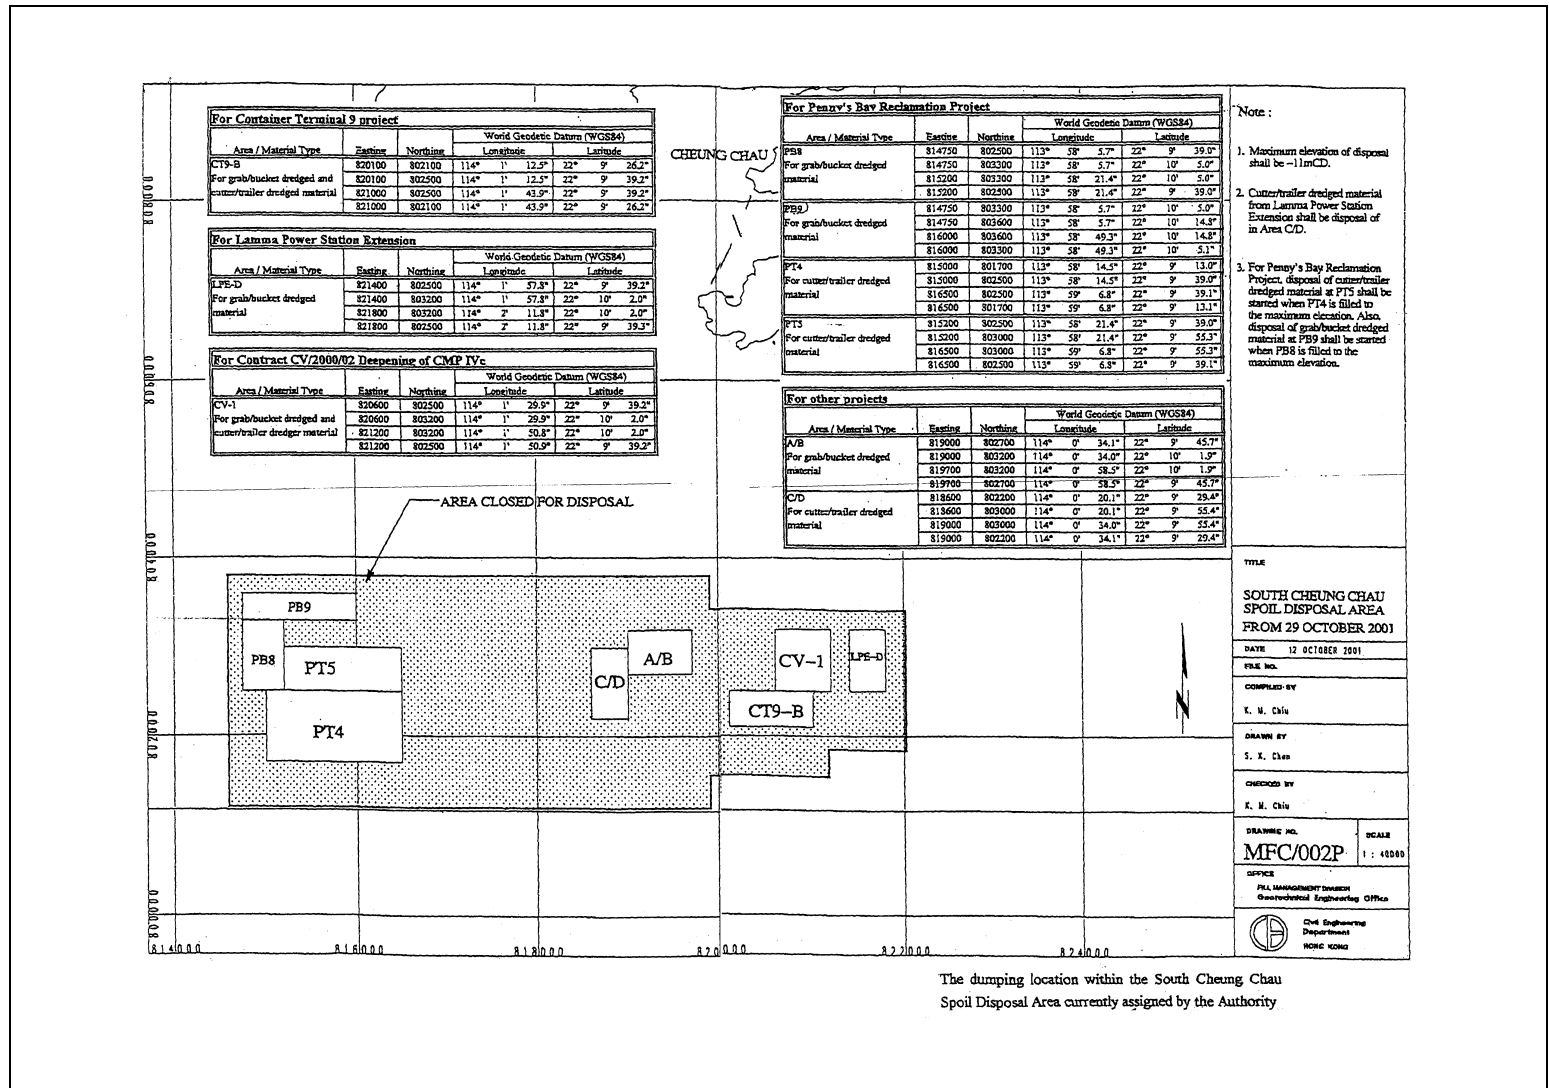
For Container Terminal 9 project

| Area / Material Type | Easting | Northing | World Geodetic Datum (WGS84) Longitude | | | Latitude | | |
|---|---|---|---|---|---|---|---|---|
| CT9-B | 820100 | 802100 | 114° | 1' | 12.5" | 22° | 9' | 26.2" |
| For grab/bucket dredged and | 820100 | 802500 | 114° | 1' | 12.5" | 22° | 9' | 39.2" |
| cutter/trailer dredged material | 821000 | 802500 | 114° | 1' | 43.9" | 22° | 9' | 39.2" |
| | 821000 | 802100 | 114° | 1' | 43.9" | 22° | 9' | 26.2" |

For Lamma Power Station Extension

| Area / Material Type | Easting | Northing | World Geodetic Datum (WGS84) Longitude | | | Latitude | | |
|---|---|---|---|---|---|---|---|---|
| LPE-D | 821400 | 802500 | 114° | 1' | 57.8" | 22° | 9' | 39.2" |
| For grab/bucket dredged | 821400 | 803200 | 114° | 1' | 57.8" | 22° | 10' | 2.0" |
| material | 821800 | 803200 | 114° | 2' | 11.8" | 22° | 10' | 2.0" |
| | 821800 | 802500 | 114° | 2' | 11.8" | 22° | 9' | 39.3" |

For Contract CV/2000/02 Deepening of CMP IVc

| Area / Material Type | Easting | Northing | World Geodetic Datum (WGS84) Longitude | | | Latitude | | |
|---|---|---|---|---|---|---|---|---|
| CV-1 | 820600 | 802500 | 114° | 1' | 29.9" | 22° | 9' | 39.2" |
| For grab/bucket dredged and | 820600 | 803200 | 114° | 1' | 29.9" | 22° | 10' | 2.0" |
| cutter/trailer dredger material | 821200 | 803200 | 114° | 1' | 50.8" | 22° | 10' | 2.0" |
| | 821200 | 802500 | 114° | 1' | 50.9" | 22° | 9' | 39.2" |

CHEUNG CHAU

For Penny's Bay Reclamation Project

| Area / Material Type | Easting | Northing | World Geodetic Datum (WGS84) Longitude | | | Latitude | | |
|---|---|---|---|---|---|---|---|---|
| PB8 | 814750 | 802500 | 113° | 58' | 5.7" | 22° | 9' | 39.0" |
| For grab/bucket dredged | 814750 | 803300 | 113° | 58' | 5.7" | 22° | 10' | 5.0" |
| material | 815200 | 803300 | 113° | 58' | 21.4" | 22° | 10' | 5.0" |
| | 815200 | 802500 | 113° | 58' | 21.4" | 22° | 9' | 39.0" |
| PB9 | 814750 | 803300 | 113° | 58' | 5.7" | 22° | 10' | 5.0" |
| For grab/bucket dredged | 814750 | 803600 | 113° | 58' | 5.7" | 22° | 10' | 14.8" |
| material | 816000 | 803600 | 113° | 58' | 49.3" | 22° | 10' | 14.8" |
| | 816000 | 803300 | 113° | 58' | 49.3" | 22° | 10' | 5.1" |
| PT4 | 815000 | 801700 | 113° | 58' | 14.5" | 22° | 9' | 13.0" |
| For cutter/trailer dredged | 815000 | 802500 | 113° | 58' | 14.5" | 22° | 9' | 39.0" |
| material | 816500 | 802500 | 113° | 59' | 6.8" | 22° | 9' | 39.1" |
| | 816500 | 801700 | 113° | 59' | 6.8" | 22° | 9' | 13.1" |
| PT5 | 815200 | 802500 | 113° | 58' | 21.4" | 22° | 9' | 39.0" |
| For cutter/trailer dredged | 815200 | 803000 | 113° | 58' | 21.4" | 22° | 9' | 55.3" |
| material | 816500 | 803000 | 113° | 59' | 6.8" | 22° | 9' | 55.3" |
| | 816500 | 802500 | 113° | 59' | 6.8" | 22° | 9' | 39.1" |

For other projects

| Area / Material Type | Easting | Northing | World Geodetic Datum (WGS84) Longitude | | | Latitude | | |
|---|---|---|---|---|---|---|---|---|
| A/B | 819000 | 802700 | 114° | 0' | 34.1" | 22° | 9' | 45.7" |
| For grab/bucket dredged | 819000 | 803200 | 114° | 0' | 34.0" | 22° | 10' | 1.9" |
| material | 819700 | 803200 | 114° | 0' | 58.5" | 22° | 10' | 1.9" |
| | 819700 | 802700 | 114° | 0' | 58.5" | 22° | 9' | 45.7" |
| C/D | 818600 | 802200 | 114° | 0' | 20.1" | 22° | 9' | 29.4" |
| For cutter/trailer dredged | 818600 | 803000 | 114° | 0' | 20.1" | 22° | 9' | 55.4" |
| material | 819000 | 803000 | 114° | 0' | 34.0" | 22° | 9' | 55.4" |
| | 819000 | 802200 | 114° | 0' | 34.1" | 22° | 9' | 29.4" |

Note :

1. Maximum elevation of disposal shall be -11mCD.

2. Cutter/trailer dredged material from Lamma Power Station Extension shall be disposal of in Area C/D.

3. For Penny's Bay Reclamation Project, disposal of cutter/trailer dredged material at PT5 shall be started when PT4 is filled to the maximum elecation. Also, disposal of grab/bucket dredged material at PB9 shall be started when PB8 is filled to the maximum elevation.

AREA CLOSED FOR DISPOSAL

PB9 PB8 PT5 PT4 C/D A/B CV-1 LPE-D CT9-B

808000 806000 804000 802000 800000
814000 816000 818000 820000 822000 824000

TITLE
SOUTH CHEUNG CHAU SPOIL DISPOSAL AREA FROM 29 OCTOBER 2001
DATE 12 OCTOBER 2001
FILE NO.
COMPILED BY K. M. Chiu
DRAWN BY S. K. Chan
CHECKED BY K. M. Chiu
DRAWING NO. MFC/002P
SCALE 1 : 40000
OFFICE
FILL MANAGEMENT DIVISION
Geotechnical Engineering Office
Civil Engineering Department
HONG KONG

The dumping location within the South Cheung Chau Spoil Disposal Area currently assigned by the Authority